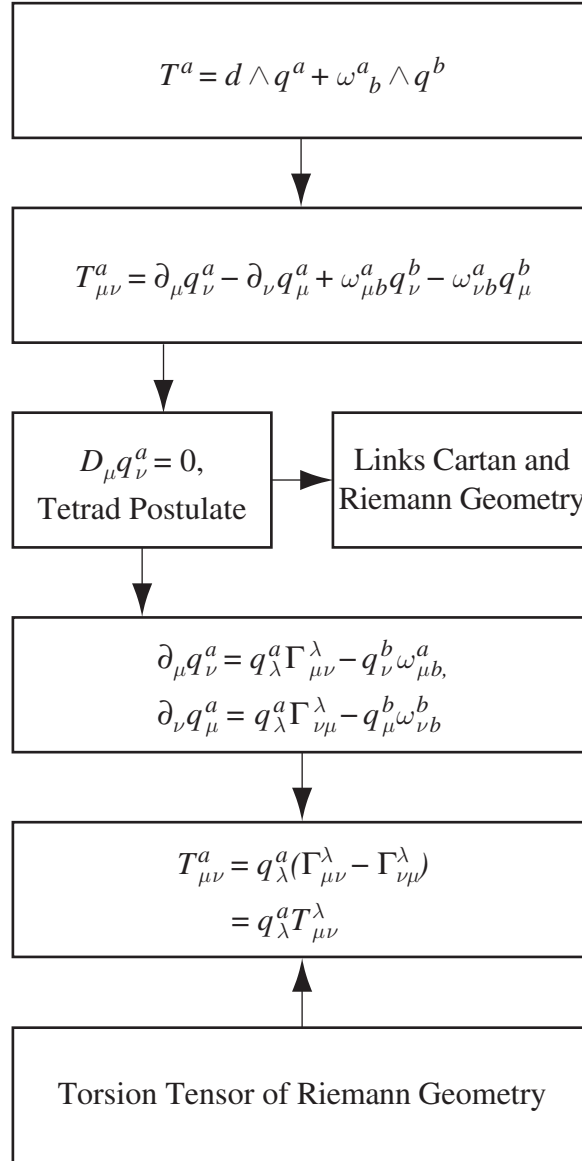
$T^a = d \wedge q^a + \omega^a{}_b \wedge q^b$

$T^a_{\mu\nu} = \partial_\mu q^a_\nu - \partial_\nu q^a_\mu + \omega^a_{\mu b} q^b_\nu - \omega^a_{\nu b} q^b_\mu$

$D_\mu q^a_\nu = 0$, Tetrad Postulate

Links Cartan and Riemann Geometry

$\partial_\mu q^a_\nu = q^a_\lambda \Gamma^\lambda_{\mu\nu} - q^b_\nu \omega^a_{\mu b,}$
$\partial_\nu q^a_\mu = q^a_\lambda \Gamma^\lambda_{\nu\mu} - q^b_\mu \omega^b_{\nu b}$

$T^a_{\mu\nu} = q^a_\lambda (\Gamma^\lambda_{\mu\nu} - \Gamma^\lambda_{\nu\mu})$
$= q^a_\lambda T^\lambda_{\mu\nu}$

Torsion Tensor of Riemann Geometry